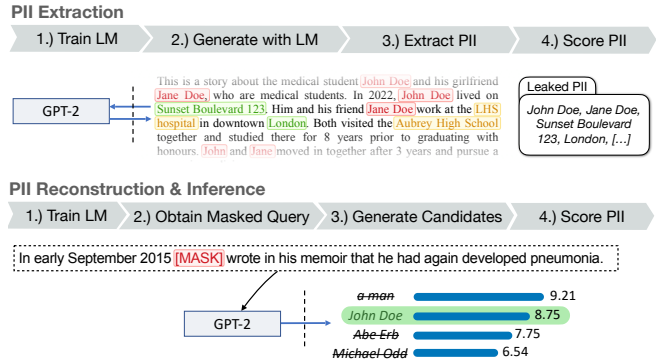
PII Extraction

1.) Train LM

2.) Generate with LM

3.) Extract PII

4.) Score PII

GPT-2

This is a story about the medical student John Doe and his girlfriend Jane Doe, who are medical students. In 2022, John Doe lived on Sunset Boulevard 123. Him and his friend Jane Doe work at the LHS hospital in downtown London. Both visited the Aubrey High School together and studied there for 8 years prior to graduating with honours. John and Jane moved in together after 3 years and pursue a

Leaked PII

John Doe, Jane Doe, Sunset Boulevard 123, London, […]

PII Reconstruction & Inference

1.) Train LM

2.) Obtain Masked Query

3.) Generate Candidates

4.) Score PII

In early September 2015 [MASK] wrote in his memoir that he had again developed pneumonia.

GPT-2

a man 9.21

John Doe 8.75

Abe Erb 7.75

Michael Odd 6.54